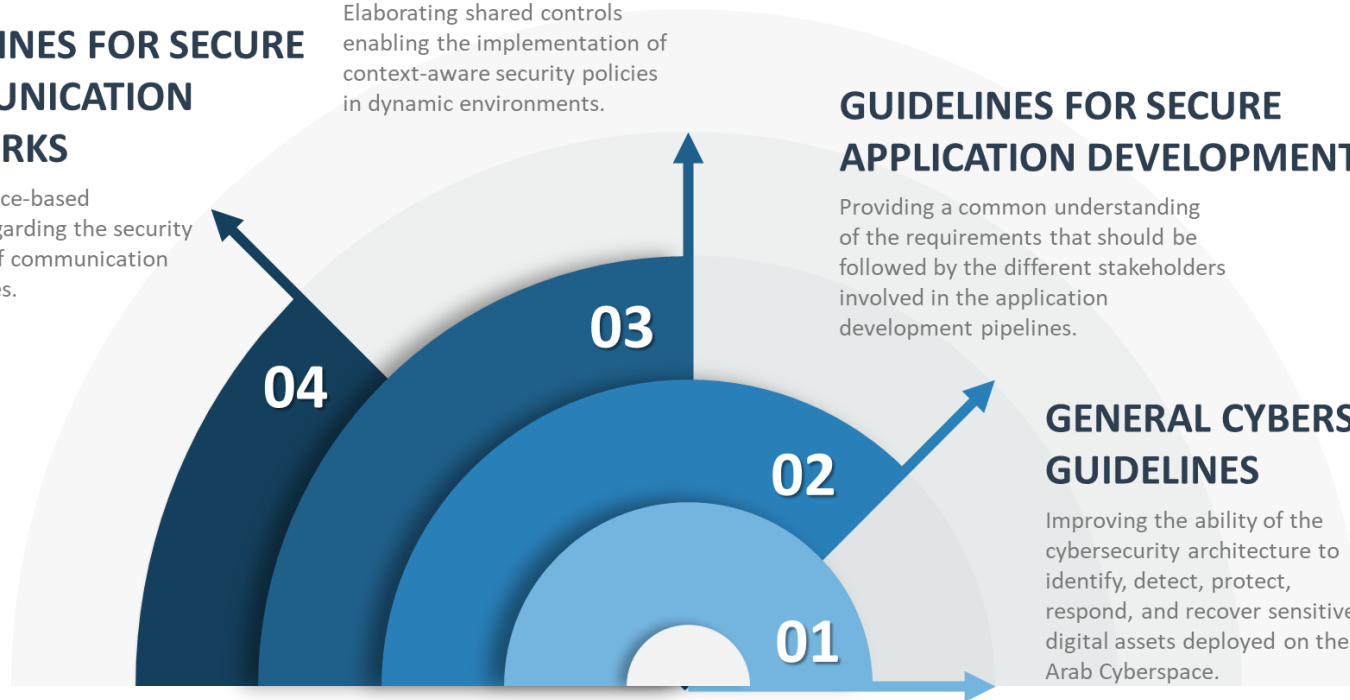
INES FOR SECURE
UNICATION
RKS

ce-based
garding the security
f communication
es.

Elaborating shared controls enabling the implementation of context-aware security policies in dynamic environments.

GUIDELINES FOR SECURE APPLICATION DEVELOPMENT

Providing a common understanding of the requirements that should be followed by the different stakeholders involved in the application development pipelines.

04

03

02

01

GENERAL CYBERS
GUIDELINES

Improving the ability of the cybersecurity architecture to identify, detect, protect, respond, and recover sensitive digital assets deployed on the Arab Cyberspace.